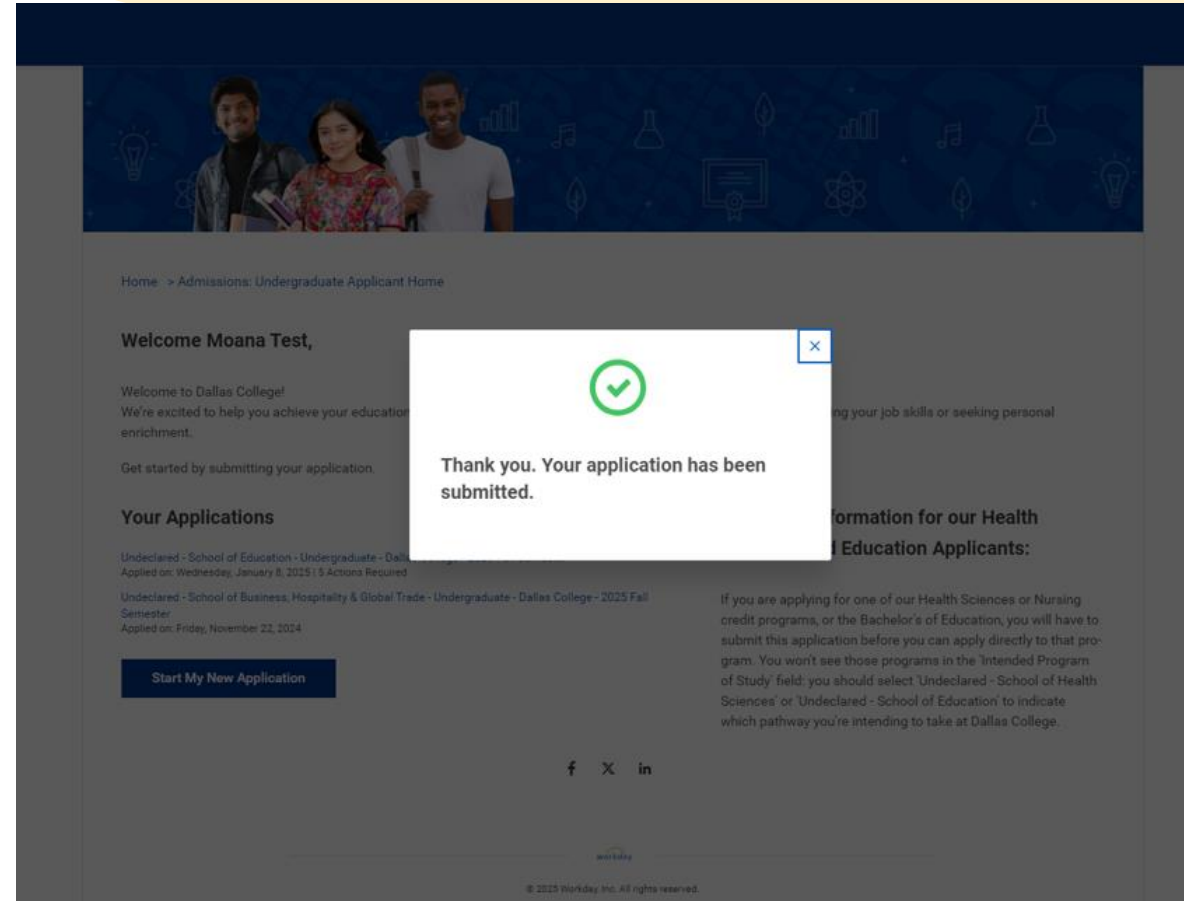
Home > Admissions: Undergraduate Applicant Home

Welcome Moana Test,

Welcome to Dallas College!
We're excited to help you achieve your education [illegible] ng your job skills or seeking personal enrichment.

Get started by submitting your application.

×

Thank you. Your application has been submitted.

Your Applications

Undeclared - School of Education - Undergraduate - Dall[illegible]
Applied on: Wednesday, January 8, 2025 | 5 Actions Required

Undeclared - School of Business, Hospitality & Global Trade - Undergraduate - Dallas College - 2025 Fall Semester
Applied on: Friday, November 22, 2024

Start My New Application

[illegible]formation for our Health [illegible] Education Applicants:

If you are applying for one of our Health Sciences or Nursing credit programs, or the Bachelor's of Education, you will have to submit this application before you can apply directly to that program. You won't see those programs in the 'Intended Program of Study' field: you should select 'Undeclared - School of Health Sciences' or 'Undeclared - School of Education' to indicate which pathway you're intending to take at Dallas College.

f X in

workday

© 2025 Workday, Inc. All rights reserved.